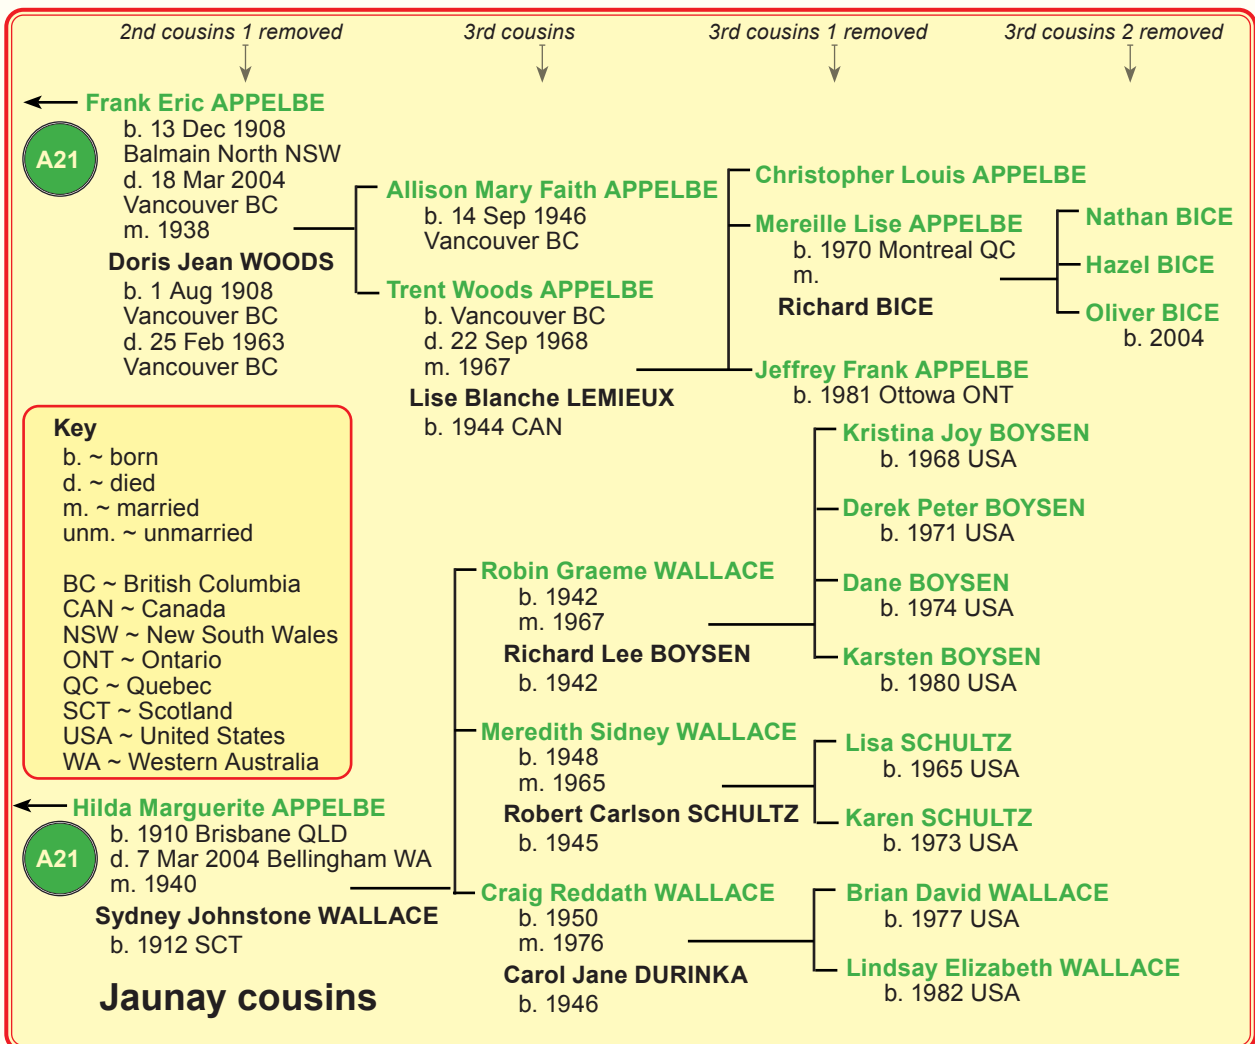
2nd cousins 1 removed

3rd cousins

3rd cousins 1 removed

3rd cousins 2 removed

A21

Frank Eric APPELBE
b. 13 Dec 1908
Balmain North NSW
d. 18 Mar 2004
Vancouver BC
m. 1938

Doris Jean WOODS
b. 1 Aug 1908
Vancouver BC
d. 25 Feb 1963
Vancouver BC

Allison Mary Faith APPELBE
b. 14 Sep 1946
Vancouver BC

Trent Woods APPELBE
b. Vancouver BC
d. 22 Sep 1968
m. 1967

Lise Blanche LEMIEUX
b. 1944 CAN

Christopher Louis APPELBE

Mereille Lise APPELBE
b. 1970 Montreal QC
m.

Richard BICE

Jeffrey Frank APPELBE
b. 1981 Ottowa ONT

Nathan BICE

Hazel BICE

Oliver BICE
b. 2004

Key
b. ~ born
d. ~ died
m. ~ married
unm. ~ unmarried

BC ~ British Columbia
CAN ~ Canada
NSW ~ New South Wales
ONT ~ Ontario
QC ~ Quebec
SCT ~ Scotland
USA ~ United States
WA ~ Western Australia

Kristina Joy BOYSEN
b. 1968 USA

Derek Peter BOYSEN
b. 1971 USA

Dane BOYSEN
b. 1974 USA

Karsten BOYSEN
b. 1980 USA

Robin Graeme WALLACE
b. 1942
m. 1967

Richard Lee BOYSEN
b. 1942

Meredith Sidney WALLACE
b. 1948
m. 1965

Robert Carlson SCHULTZ
b. 1945

Lisa SCHULTZ
b. 1965 USA

Karen SCHULTZ
b. 1973 USA

A21

Hilda Marguerite APPELBE
b. 1910 Brisbane QLD
d. 7 Mar 2004 Bellingham WA
m. 1940

Sydney Johnstone WALLACE
b. 1912 SCT

Craig Reddath WALLACE
b. 1950
m. 1976

Carol Jane DURINKA
b. 1946

Brian David WALLACE
b. 1977 USA

Lindsay Elizabeth WALLACE
b. 1982 USA

Jaunay cousins